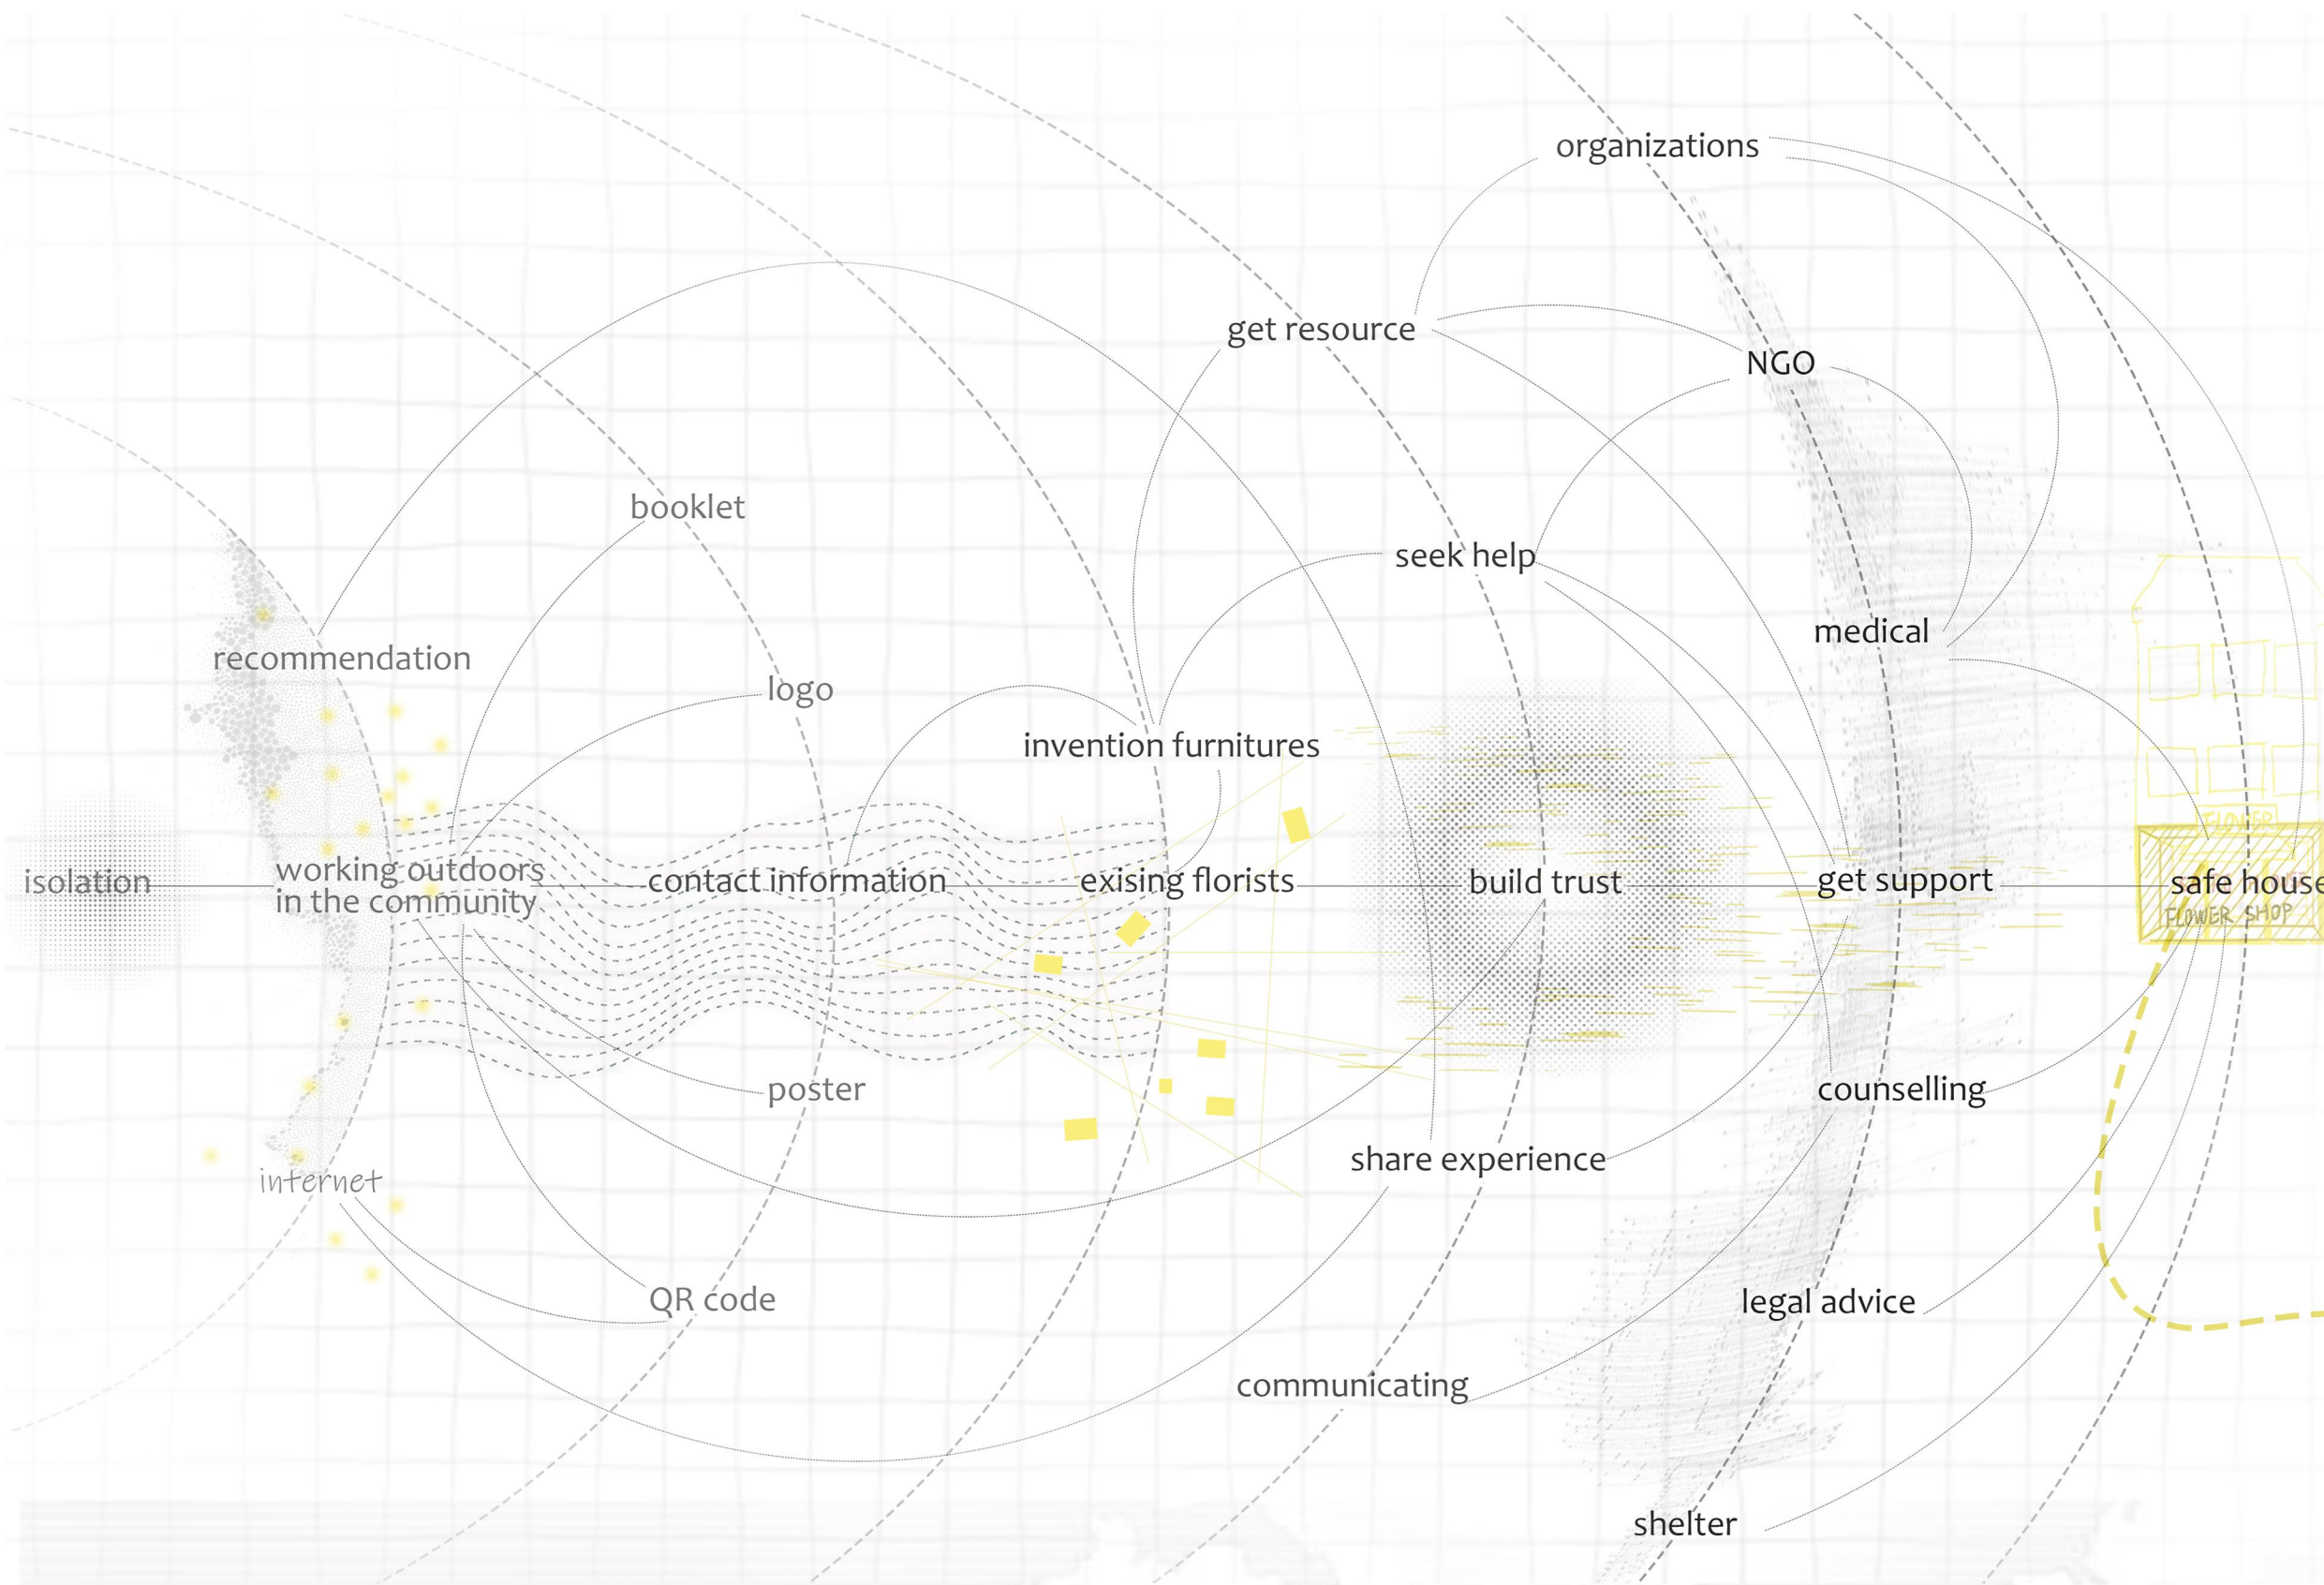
organizations

get resource

NGO

booklet

seek help

medical

recommendation

logo

invention furnitures

isolation

working outdoors in the community

contact information

exising florists

build trust

get support

safe house

FLOWER

FLOWER SHOP

poster

counselling

share experience

internet

QR code

legal advice

communicating

shelter